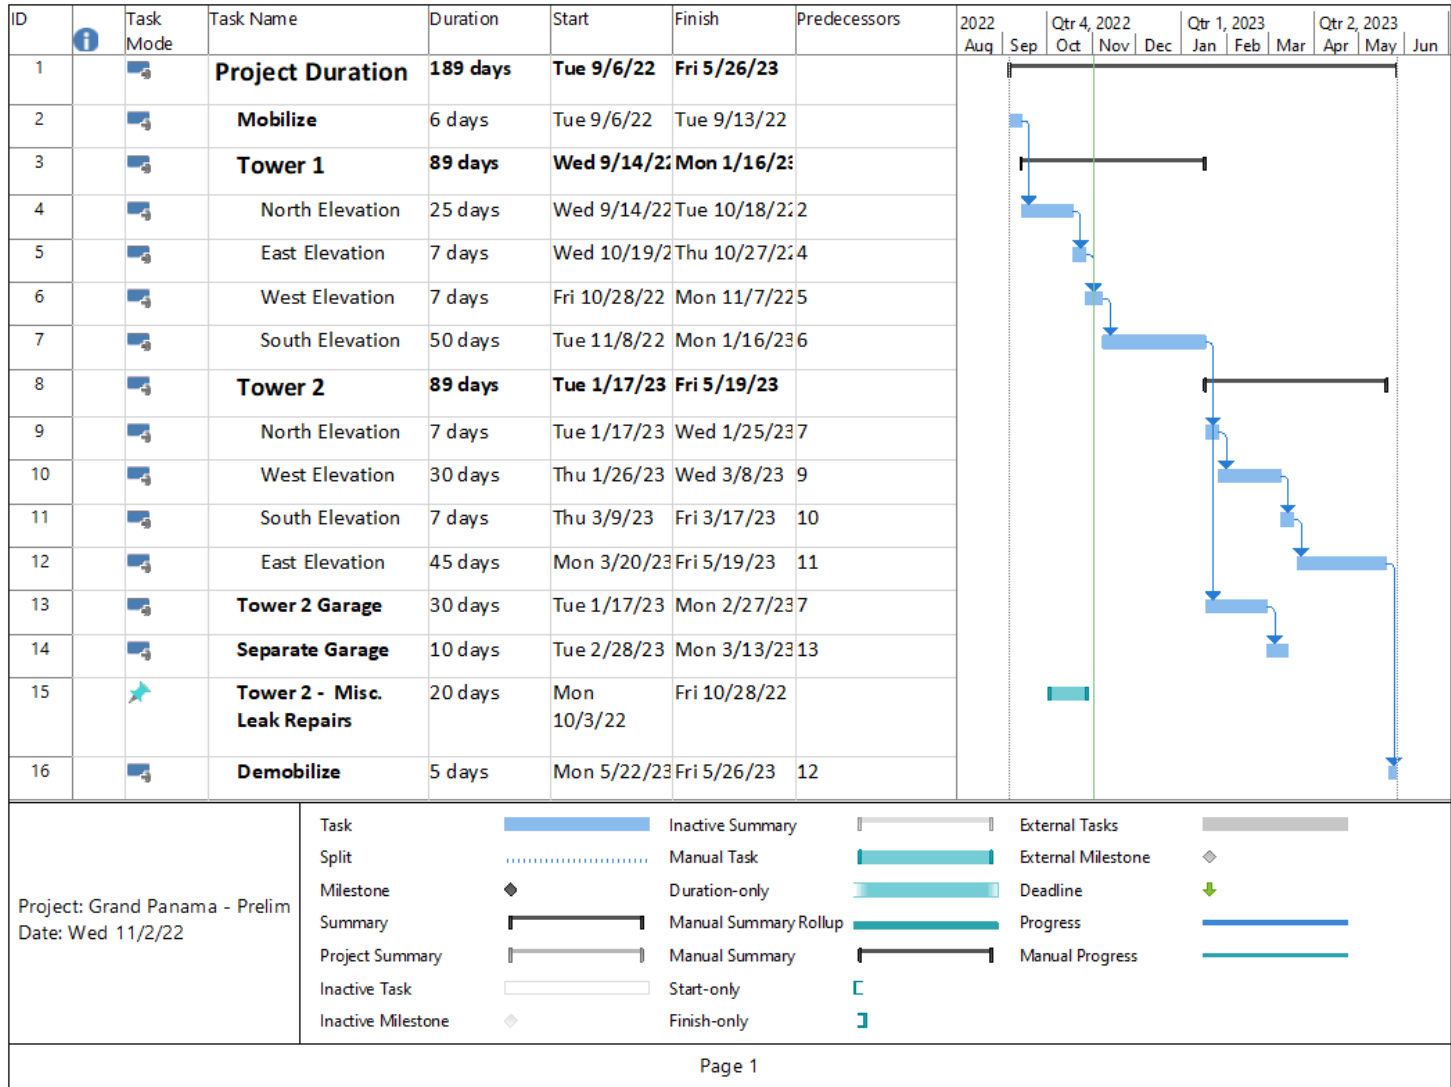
| ID | | Task Mode | Task Name | Duration | Start | Finish | Predecessors |
|---|---|---|---|---|---|---|---|
| 1 | | | Project Duration | 189 days | Tue 9/6/22 | Fri 5/26/23 | |
| 2 | | | Mobilize | 6 days | Tue 9/6/22 | Tue 9/13/22 | |
| 3 | | | Tower 1 | 89 days | Wed 9/14/2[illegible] | Mon 1/16/2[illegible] | |
| 4 | | | North Elevation | 25 days | Wed 9/14/22 | Tue 10/18/2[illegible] | 2 |
| 5 | | | East Elevation | 7 days | Wed 10/19/2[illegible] | Thu 10/27/2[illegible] | 4 |
| 6 | | | West Elevation | 7 days | Fri 10/28/22 | Mon 11/7/22 | 5 |
| 7 | | | South Elevation | 50 days | Tue 11/8/22 | Mon 1/16/23 | 6 |
| 8 | | | Tower 2 | 89 days | Tue 1/17/23 | Fri 5/19/23 | |
| 9 | | | North Elevation | 7 days | Tue 1/17/23 | Wed 1/25/23 | 7 |
| 10 | | | West Elevation | 30 days | Thu 1/26/23 | Wed 3/8/23 | 9 |
| 11 | | | South Elevation | 7 days | Thu 3/9/23 | Fri 3/17/23 | 10 |
| 12 | | | East Elevation | 45 days | Mon 3/20/23 | Fri 5/19/23 | 11 |
| 13 | | | Tower 2 Garage | 30 days | Tue 1/17/23 | Mon 2/27/23 | 7 |
| 14 | | | Separate Garage | 10 days | Tue 2/28/23 | Mon 3/13/23 | 13 |
| 15 | | | Tower 2 - Misc. Leak Repairs | 20 days | Mon 10/3/22 | Fri 10/28/22 | |
| 16 | | | Demobilize | 5 days | Mon 5/22/23 | Fri 5/26/23 | 12 |

2022 Aug Sep | Qtr 4, 2022 Oct Nov Dec | Qtr 1, 2023 Jan Feb Mar | Qtr 2, 2023 Apr May Jun

Project: Grand Panama - Prelim
Date: Wed 11/2/22

Task
Split
Milestone
Summary
Project Summary
Inactive Task
Inactive Milestone
Inactive Summary
Manual Task
Duration-only
Manual Summary Rollup
Manual Summary
Start-only
Finish-only
External Tasks
External Milestone
Deadline
Progress
Manual Progress

Page 1